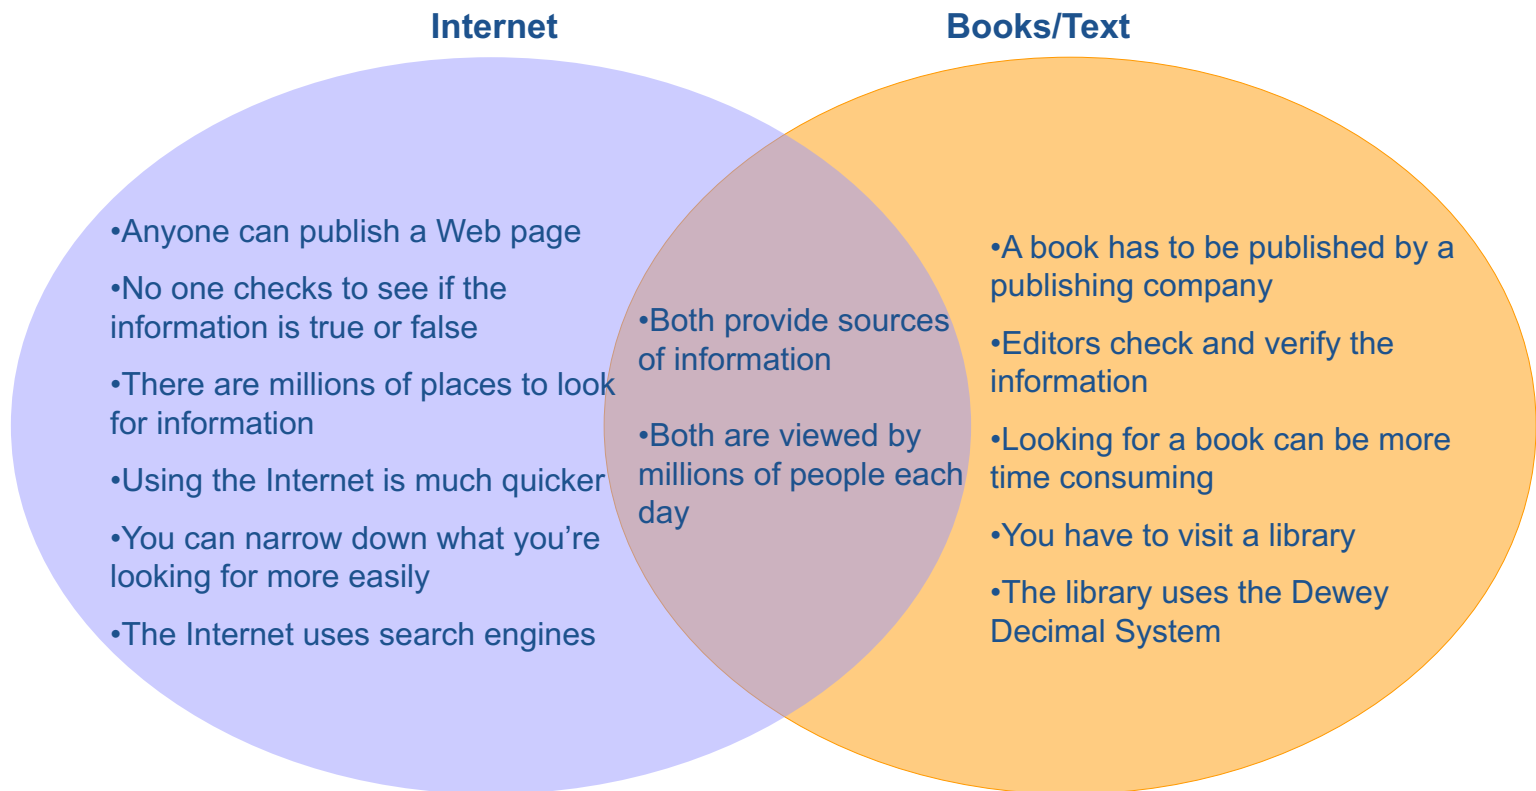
Internet

Books/Text

•Anyone can publish a Web page

•No one checks to see if the information is true or false

•There are millions of places to look for information

•Using the Internet is much quicker

•You can narrow down what you're looking for more easily

•The Internet uses search engines

•Both provide sources of information

•Both are viewed by millions of people each day

•A book has to be published by a publishing company

•Editors check and verify the information

•Looking for a book can be more time consuming

•You have to visit a library

•The library uses the Dewey Decimal System